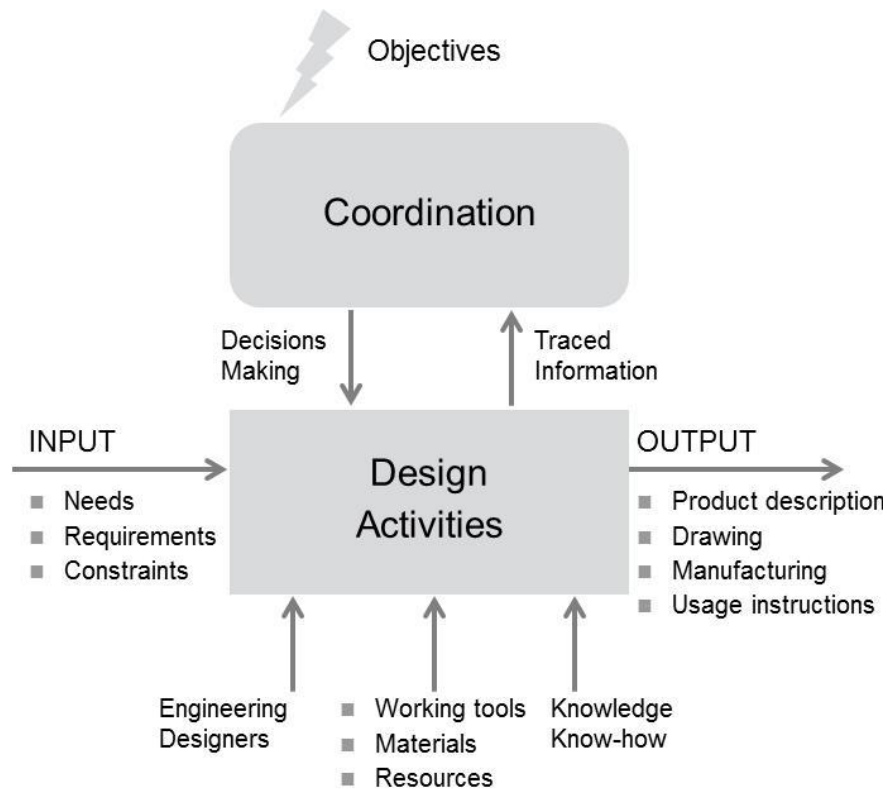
Objectives

Coordination

Decisions Making

Traced Information

INPUT

- Needs
- Requirements
- Constraints

Design Activities

OUTPUT

- Product description
- Drawing
- Manufacturing
- Usage instructions

Engineering Designers

- Working tools
- Materials
- Resources

Knowledge Know-how